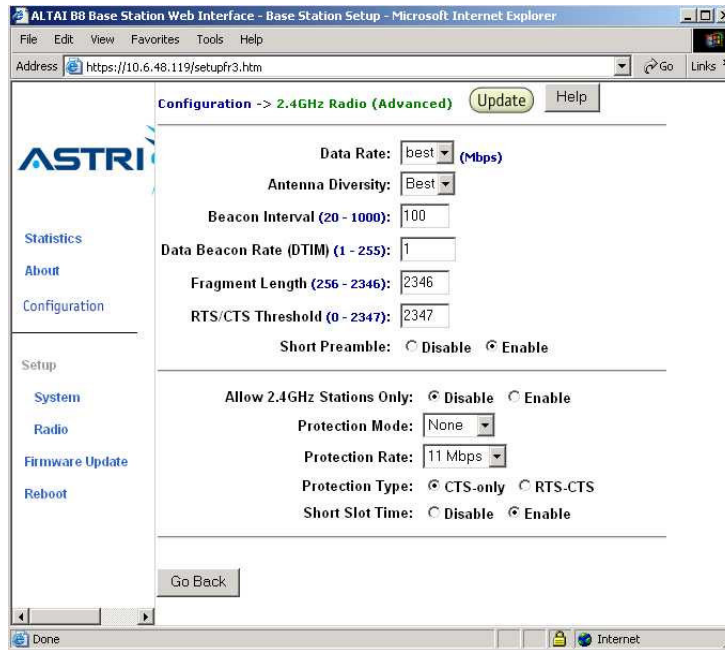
ALTAI B8 Base Station Web Interface - Base Station Setup - Microsoft Internet Explorer

File Edit View Favorites Tools Help

Address https://10.6.48.119/setupfr3.htm Go Links

ASTRI

Statistics
About
Configuration

Setup
System
Radio
Firmware Update
Reboot

Configuration -> 2.4GHz Radio (Advanced) Update Help

Data Rate: best (Mbps)
Antenna Diversity: Best
Beacon Interval (20 - 1000): 100
Data Beacon Rate (DTIM) (1 - 255): 1
Fragment Length (256 - 2346): 2346
RTS/CTS Threshold (0 - 2347): 2347
Short Preamble: Disable Enable

Allow 2.4GHz Stations Only: Disable Enable
Protection Mode: None
Protection Rate: 11 Mbps
Protection Type: CTS-only RTS-CTS
Short Slot Time: Disable Enable

Go Back

Done Internet